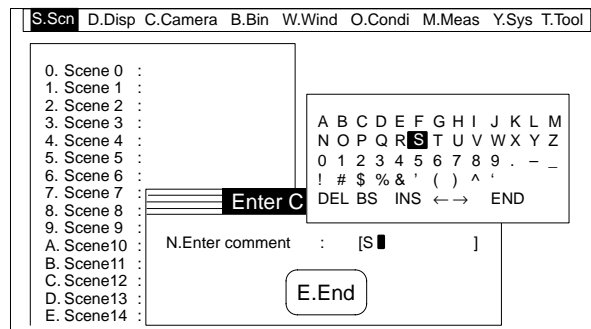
S.Scn D.Disp C.Camera B.Bin W.Wind O.Condi M.Meas Y.Sys T.Tool

0. Scene 0 :
1. Scene 1 :
2. Scene 2 :
3. Scene 3 :
4. Scene 4 :
5. Scene 5 :
6. Scene 6 :
7. Scene 7 :
8. Scene 8 :
9. Scene 9 :
A. Scene10 :
B. Scene11 :
C. Scene12 :
D. Scene13 :
E. Scene14 :

A B C D E F G H I J K L M
N O P Q R S T U V W X Y Z
0 1 2 3 4 5 6 7 8 9 . – _
! # $ % & ' ( ) ^ '
DEL BS INS ← → END

Enter C

N.Enter comment : [S ]

E.End